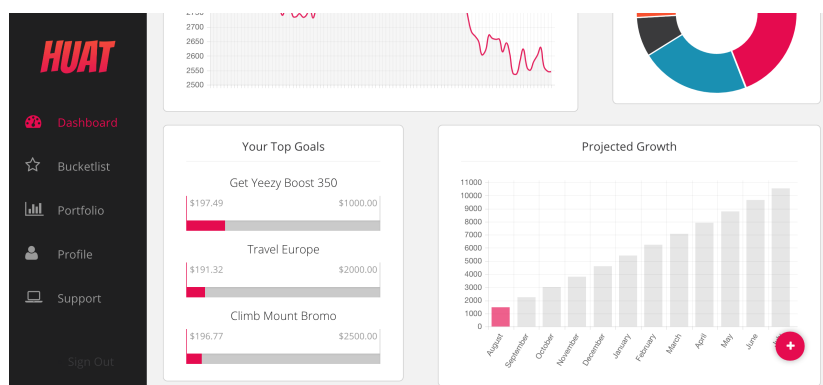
HUAT

Dashboard

Bucketlist

Portfolio

Profile

Support

Sign Out

2700
2650
2600
2550
2500

Your Top Goals

Get Yeezy Boost 350

$197.49 $1000.00

Travel Europe

$191.32 $2000.00

Climb Mount Bromo

$196.77 $2500.00

Projected Growth

11000
10000
9000
8000
7000
6000
5000
4000
3000
2000
1000
0

August
September
October
November
December
January
February
March
April
May
June
July

+